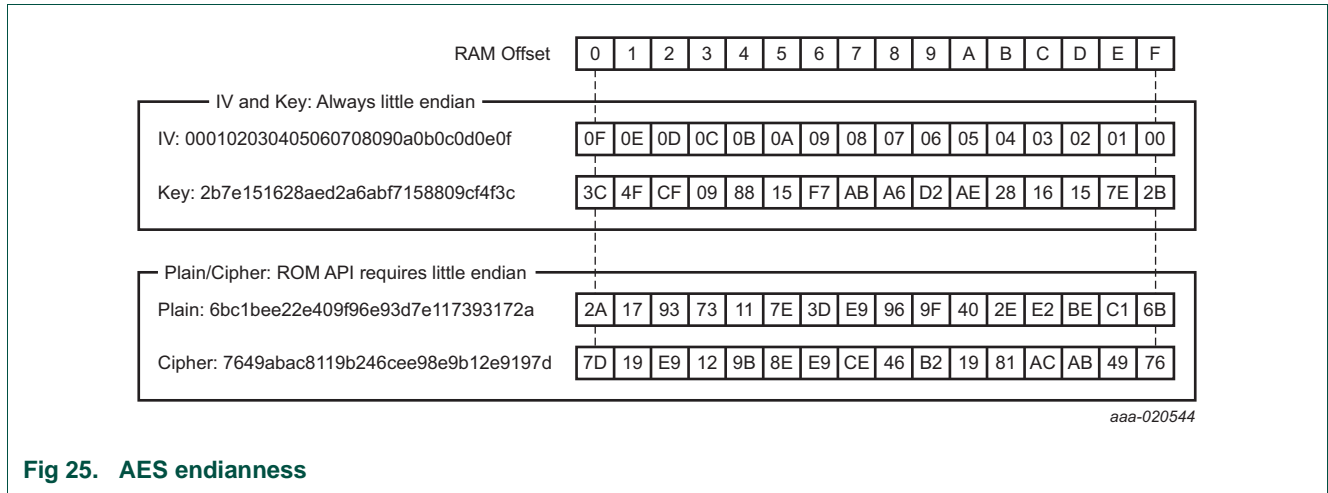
RAM Offset

| 0 | 1 | 2 | 3 | 4 | 5 | 6 | 7 | 8 | 9 | A | B | C | D | E | F |
|---|---|---|---|---|---|---|---|---|---|---|---|---|---|---|---|

IV and Key: Always little endian

IV: 000102030405060708090a0b0c0d0e0f

| 0F | 0E | 0D | 0C | 0B | 0A | 09 | 08 | 07 | 06 | 05 | 04 | 03 | 02 | 01 | 00 |
|---|---|---|---|---|---|---|---|---|---|---|---|---|---|---|---|

Key: 2b7e151628aed2a6abf7158809cf4f3c

| 3C | 4F | CF | 09 | 88 | 15 | F7 | AB | A6 | D2 | AE | 28 | 16 | 15 | 7E | 2B |
|---|---|---|---|---|---|---|---|---|---|---|---|---|---|---|---|

Plain/Cipher: ROM API requires little endian

Plain: 6bc1bee22e409f96e93d7e117393172a

| 2A | 17 | 93 | 73 | 11 | 7E | 3D | E9 | 96 | 9F | 40 | 2E | E2 | BE | C1 | 6B |
|---|---|---|---|---|---|---|---|---|---|---|---|---|---|---|---|

Cipher: 7649abac8119b246cee98e9b12e9197d

| 7D | 19 | E9 | 12 | 9B | 8E | E9 | CE | 46 | B2 | 19 | 81 | AC | AB | 49 | 76 |
|---|---|---|---|---|---|---|---|---|---|---|---|---|---|---|---|

aaa-020544

Fig 25. AES endianness